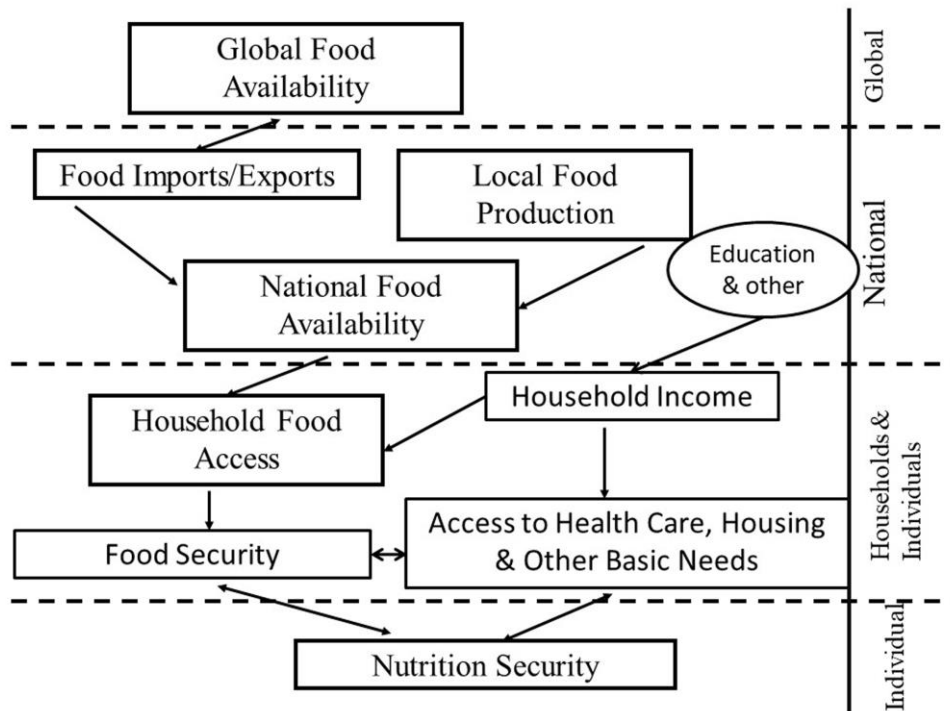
Global Food Availability

Global

Food Imports/Exports

Local Food Production

Education & other

National Food Availability

National

Household Income

Household Food Access

Households & Individuals

Access to Health Care, Housing & Other Basic Needs

Food Security

Nutrition Security

Individual